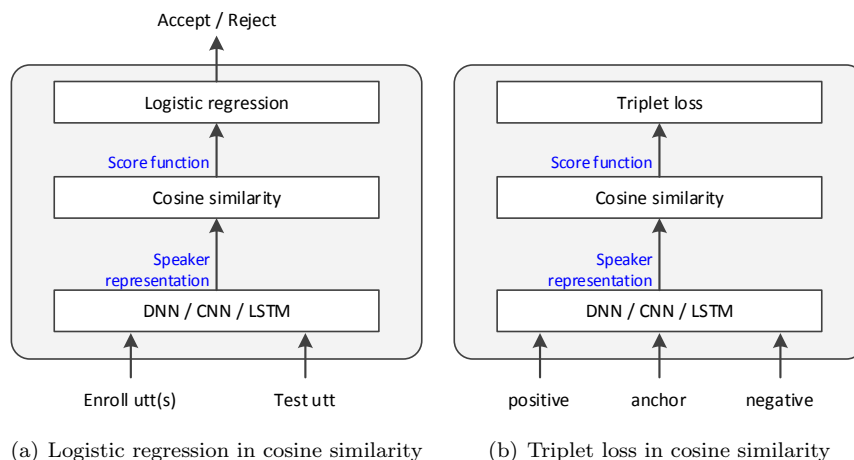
Accept / Reject

Logistic regression

Score function

Cosine similarity

Speaker representation

DNN / CNN / LSTM

Enroll utt(s)

Test utt

(a) Logistic regression in cosine similarity

Triplet loss

Score function

Cosine similarity

Speaker representation

DNN / CNN / LSTM

positive

anchor

negative

(b) Triplet loss in cosine similarity